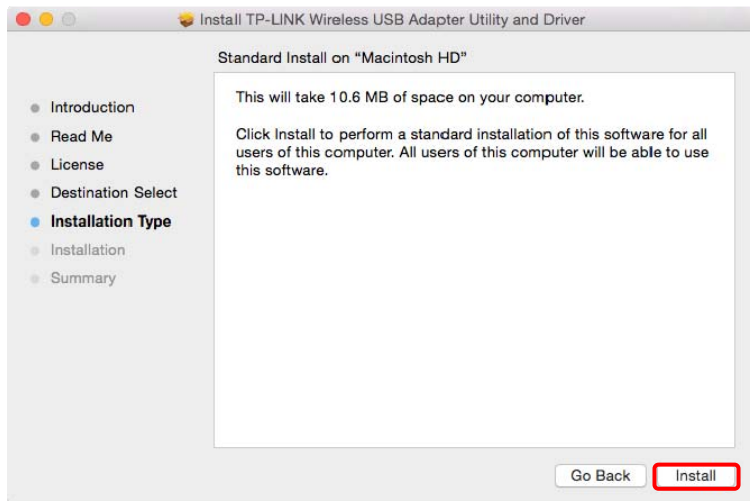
Install TP-LINK Wireless USB Adapter Utility and Driver

Standard Install on "Macintosh HD"

Introduction
Read Me
License
Destination Select
Installation Type
Installation
Summary

This will take 10.6 MB of space on your computer.

Click Install to perform a standard installation of this software for all users of this computer. All users of this computer will be able to use this software.

Go Back
Install